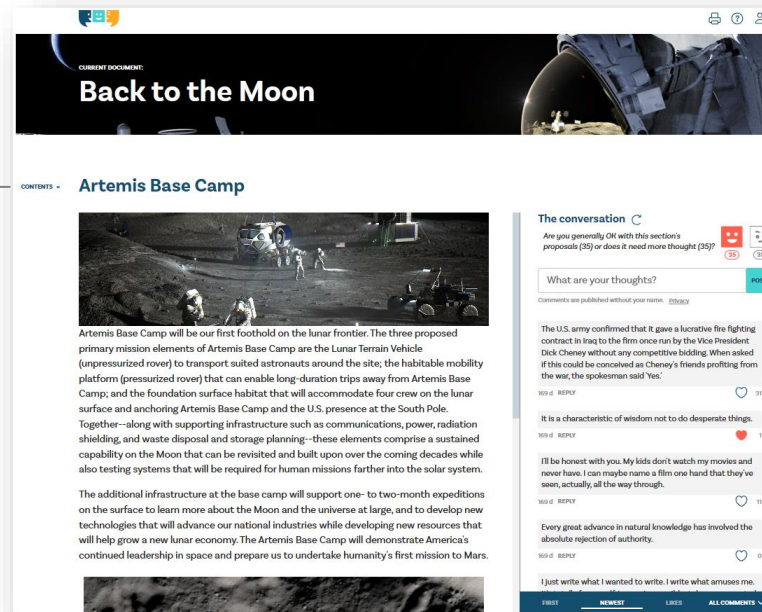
CURRENT DOCUMENT:

Back to the Moon

CONTENTS

Artemis Base Camp

Artemis Base Camp will be our first foothold on the lunar frontier. The three proposed primary mission elements of Artemis Base Camp are the Lunar Terrain Vehicle (unpressurized rover) to transport suited astronauts around the site; the habitable mobility platform (pressurized rover) that can enable long-duration trips away from Artemis Base Camp; and the foundation surface habitat that will accommodate four crew on the lunar surface and anchoring Artemis Base Camp and the U.S. presence at the South Pole. Together--along with supporting infrastructure such as communications, power, radiation shielding, and waste disposal and storage planning--these elements comprise a sustained capability on the Moon that can be revisited and built upon over the coming decades while also testing systems that will be required for human missions farther into the solar system.

The additional infrastructure at the base camp will support one- to two-month expeditions on the surface to learn more about the Moon and the universe at large, and to develop new technologies that will advance our national industries while developing new resources that will help grow a new lunar economy. The Artemis Base Camp will demonstrate America's continued leadership in space and prepare us to undertake humanity's first mission to Mars.

The conversation

Are you generally OK with this section's proposals (35) or does it need more thought (35)?

35 35

What are your thoughts?

PO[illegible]

Comments are published without your name. Privacy

The U.S. army confirmed that it gave a lucrative fire fighting contract in Iraq to the firm once run by the Vice President Dick Cheney without any competitive bidding. When asked if this could be conceived as Cheney's friends profiting from the war, the spokesman said 'Yes.'

169 d REPLY 31

It is a characteristic of wisdom not to do desperate things.

169 d REPLY 1

I'll be honest with you. My kids don't watch my movies and never have. I can maybe name a film one hand that they've seen, actually, all the way through.

169 d REPLY 11

Every great advance in natural knowledge has involved the absolute rejection of authority.

169 d REPLY 0

I just write what I wanted to write. I write what amuses me.

FIRST NEWEST LIKES ALL COMMENTS